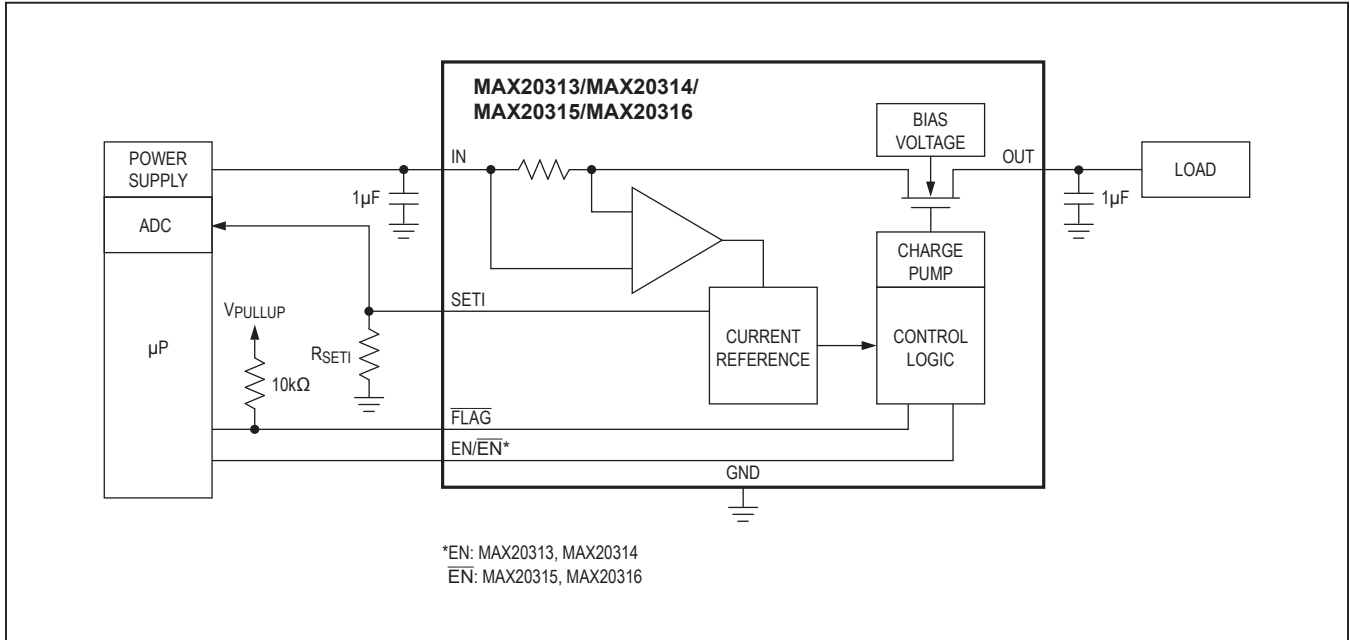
MAX20313/MAX20314/
MAX20315/MAX20316

BIAS VOLTAGE

POWER SUPPLY

IN

OUT

LOAD

$1\mu F$

$1\mu F$

ADC

CHARGE PUMP

SETI

$V_{PULLUP}$

$\mu P$

$R_{SETI}$

CURRENT REFERENCE

CONTROL LOGIC

$10k\Omega$

$\overline{FLAG}$

EN/$\overline{EN}$*

GND

*EN: MAX20313, MAX20314
$\overline{EN}$: MAX20315, MAX20316